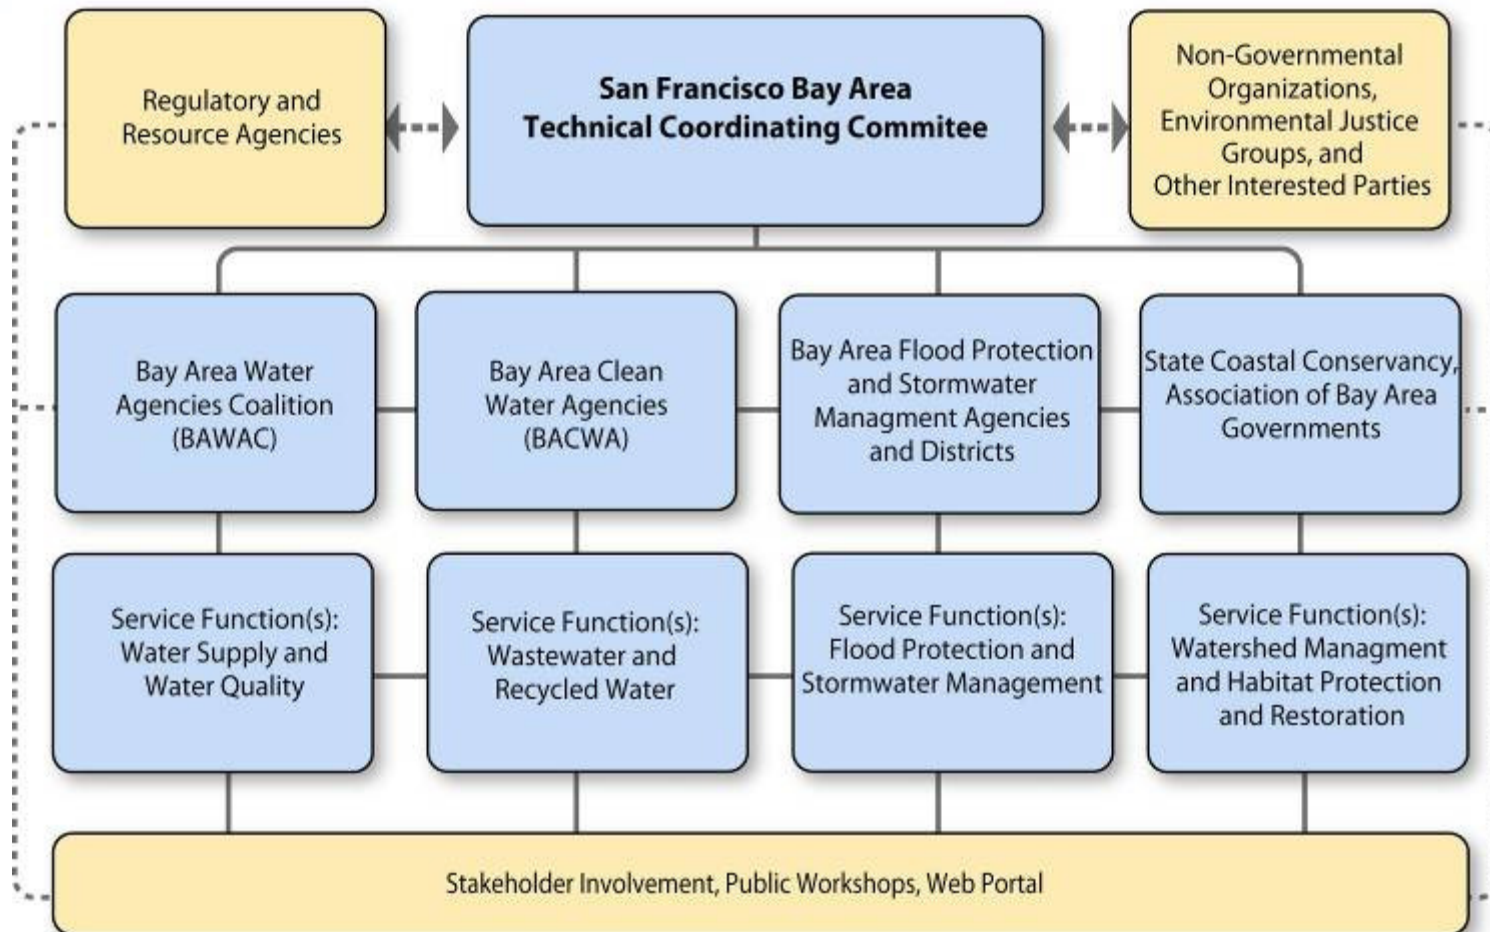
Regulatory and Resource Agencies

San Francisco Bay Area Technical Coordinating Commitee

Non-Governmental Organizations, Environmental Justice Groups, and Other Interested Parties

Bay Area Water Agencies Coalition (BAWAC)

Bay Area Clean Water Agencies (BACWA)

Bay Area Flood Protection and Stormwater Managment Agencies and Districts

State Coastal Conservancy, Association of Bay Area Governments

Service Function(s): Water Supply and Water Quality

Service Function(s): Wastewater and Recycled Water

Service Function(s): Flood Protection and Stormwater Management

Service Function(s): Watershed Managment and Habitat Protection and Restoration

Stakeholder Involvement, Public Workshops, Web Portal